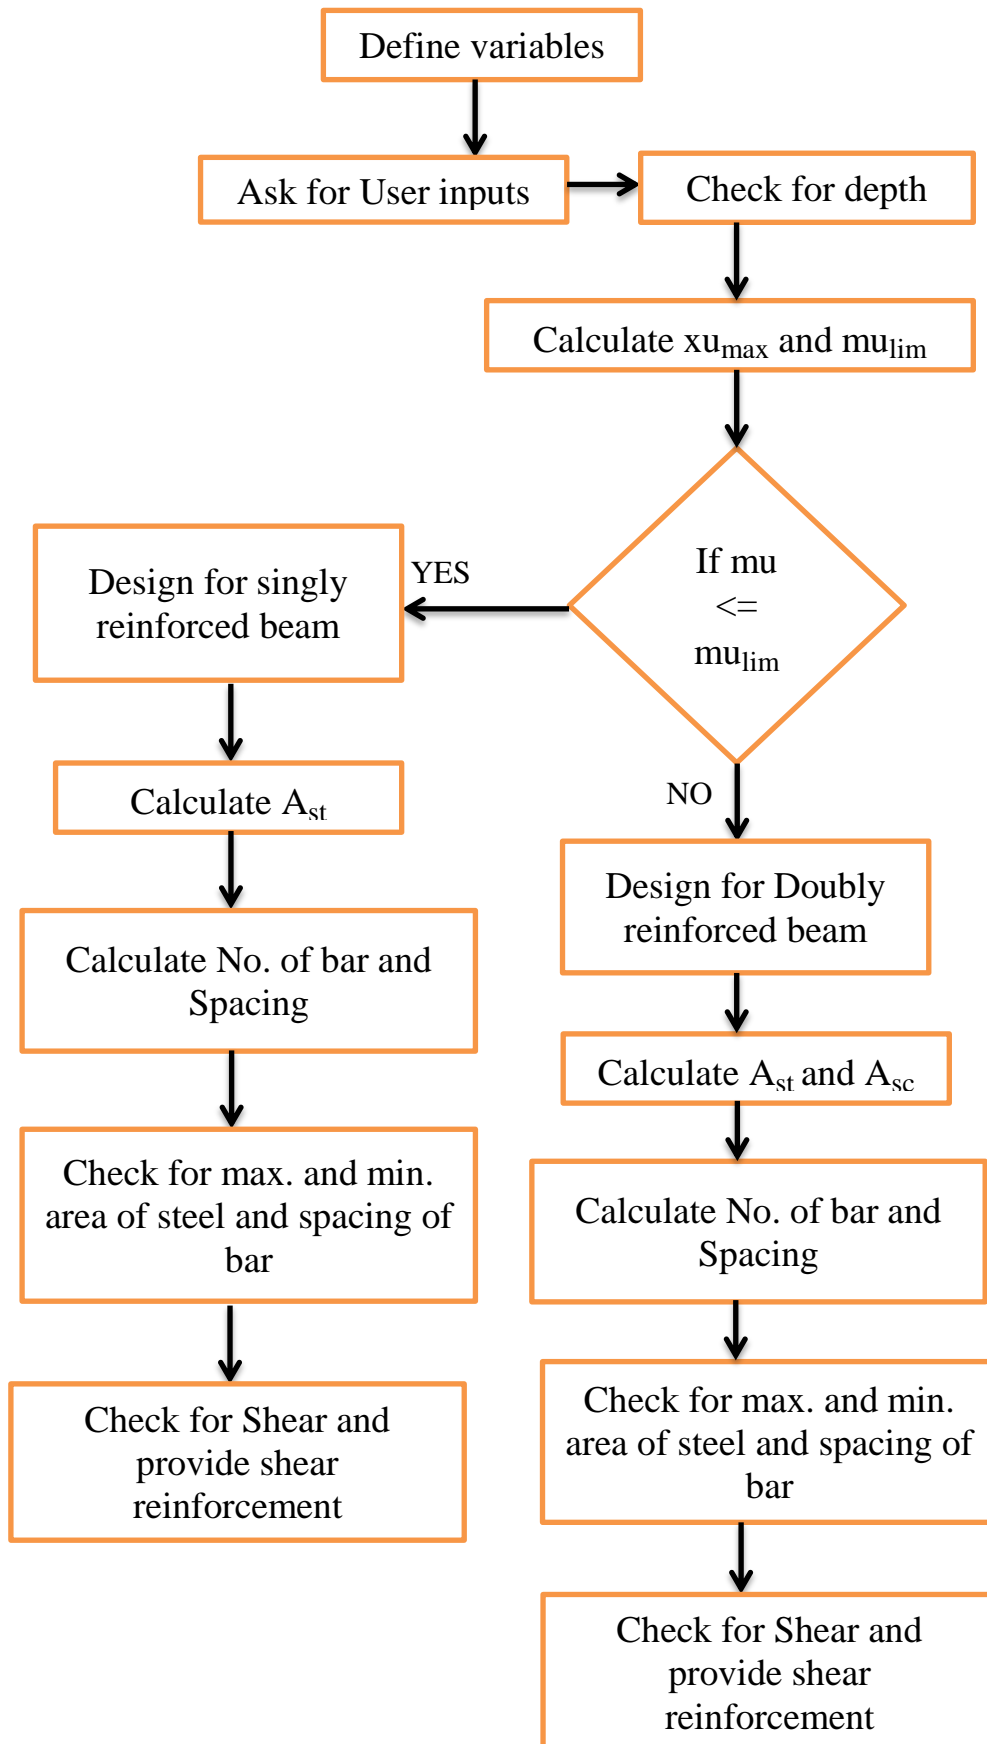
Define variables

Ask for User inputs

Check for depth

Calculate $xu_{max}$ and $mu_{lim}$

If mu <= $mu_{lim}$

YES

Design for singly reinforced beam

Calculate $A_{st}$

Calculate No. of bar and Spacing

Check for max. and min. area of steel and spacing of bar

Check for Shear and provide shear reinforcement

NO

Design for Doubly reinforced beam

Calculate $A_{st}$ and $A_{sc}$

Calculate No. of bar and Spacing

Check for max. and min. area of steel and spacing of bar

Check for Shear and provide shear reinforcement